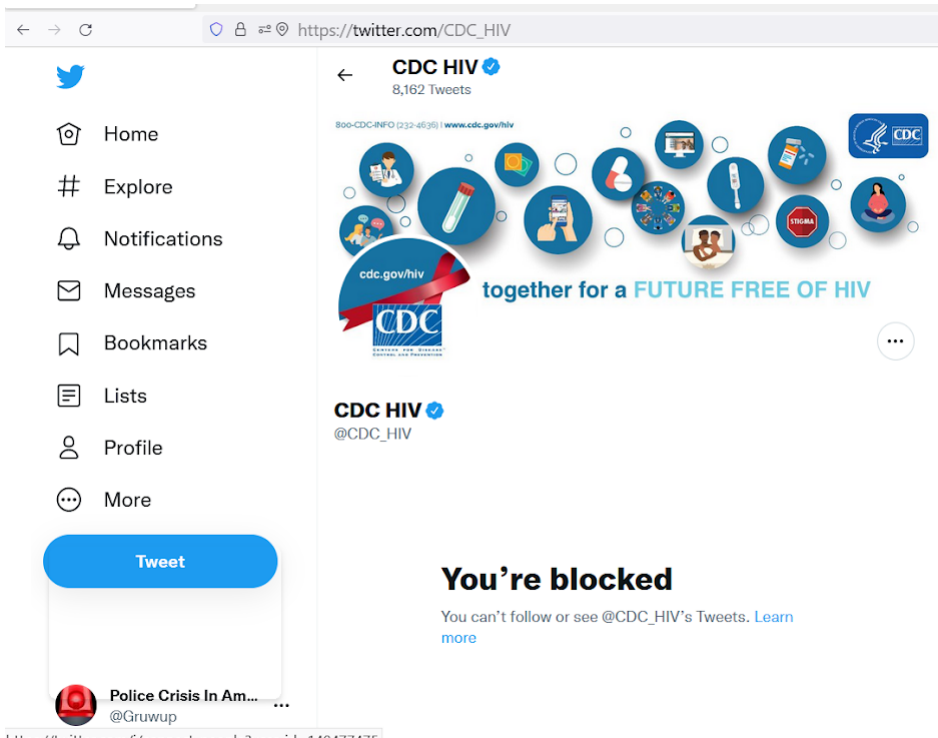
https://twitter.com/CDC_HIV

Home
Explore
Notifications
Messages
Bookmarks
Lists
Profile
More
Tweet

Police Crisis In Am...
@Gruwup

CDC HIV
8,162 Tweets

800-CDC-INFO (232-4636) | www.cdc.gov/hiv

CDC

STIGMA

cdc.gov/hiv

CDC
CENTERS FOR DISEASE CONTROL AND PREVENTION

together for a FUTURE FREE OF HIV

CDC HIV
@CDC_HIV

You're blocked
You can't follow or see @CDC_HIV's Tweets. Learn more

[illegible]